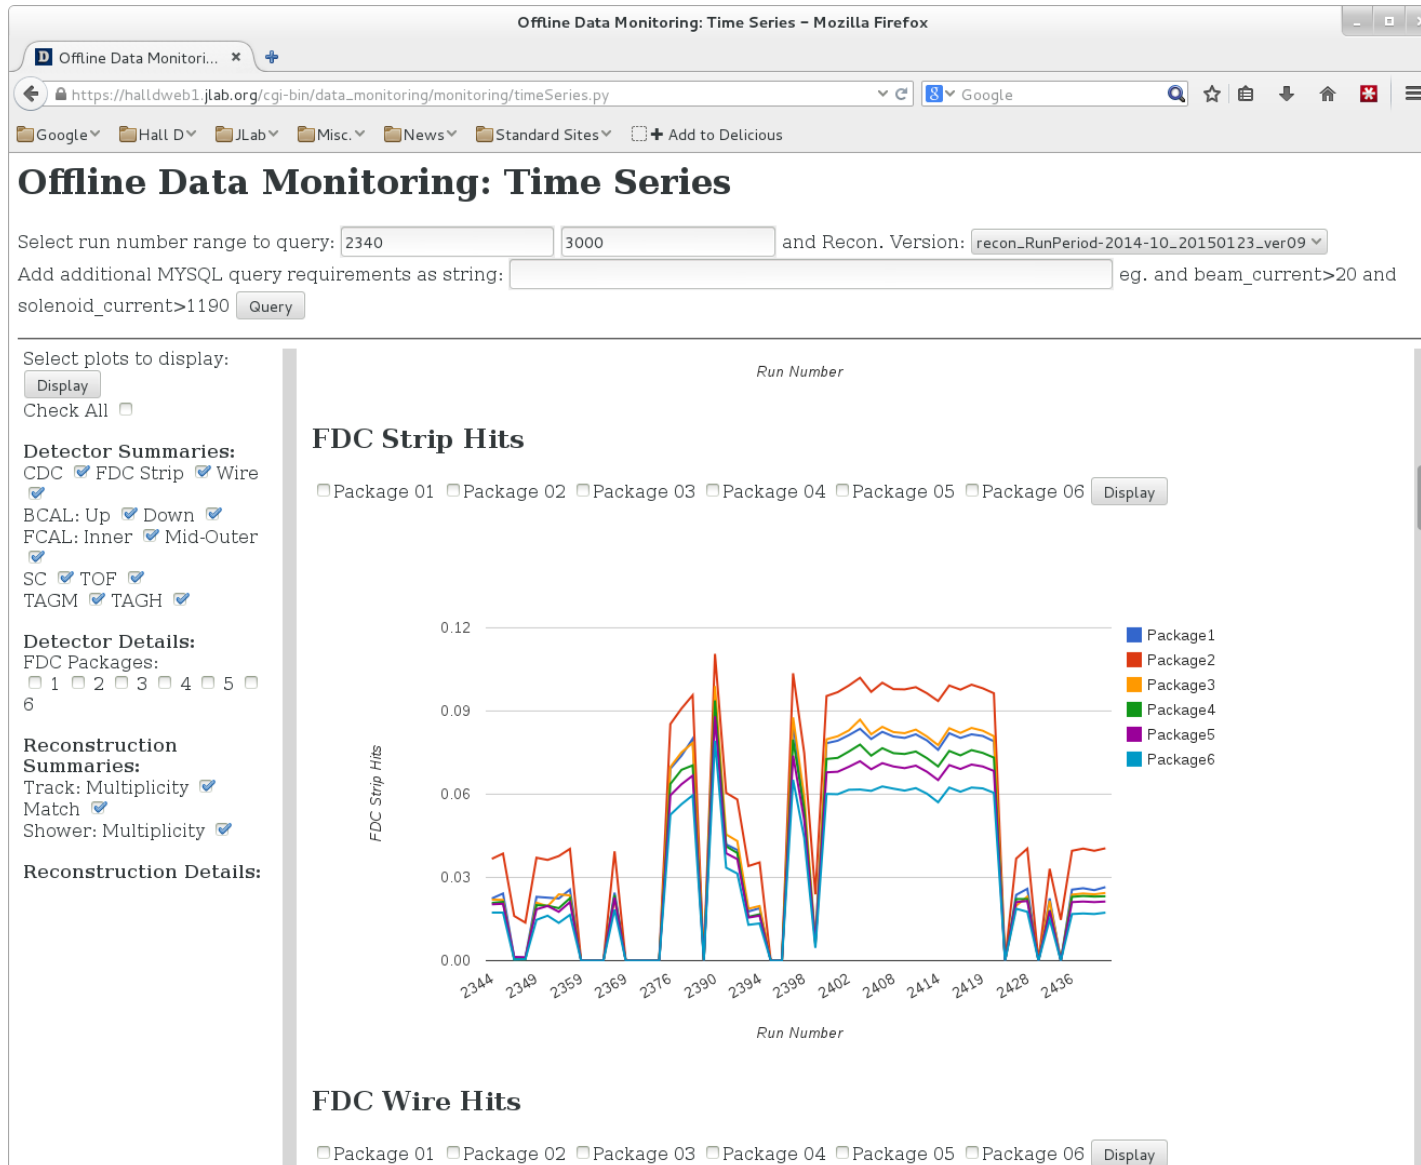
Offline Data Monitoring: Time Series – Mozilla Firefox

Offline Data Monitori... ×

https://halldweb1.jlab.org/cgi-bin/data_monitoring/monitoring/timeSeries.py

Google

Google Hall D JLab Misc. News Standard Sites Add to Delicious

# Offline Data Monitoring: Time Series

Select run number range to query: 2340 3000 and Recon. Version: recon_RunPeriod-2014-10_20150123_ver09

Add additional MYSQL query requirements as string: eg. and beam_current>20 and solenoid_current>1190 Query

Select plots to display:
Display
Check All

Detector Summaries:
CDC FDC Strip Wire
BCAL: Up Down
FCAL: Inner Mid-Outer
SC TOF
TAGM TAGH

Detector Details:
FDC Packages:
1 2 3 4 5 6

Reconstruction Summaries:
Track: Multiplicity
Match
Shower: Multiplicity

Reconstruction Details:

Run Number

FDC Strip Hits

Package 01 Package 02 Package 03 Package 04 Package 05 Package 06 Display

0.12
0.09
0.06
0.03
0.00

FDC Strip Hits

2344 2349 2359 2369 2376 2390 2394 2398 2402 2408 2414 2419 2428 2436

Run Number

Package1
Package2
Package3
Package4
Package5
Package6

FDC Wire Hits

Package 01 Package 02 Package 03 Package 04 Package 05 Package 06 Display